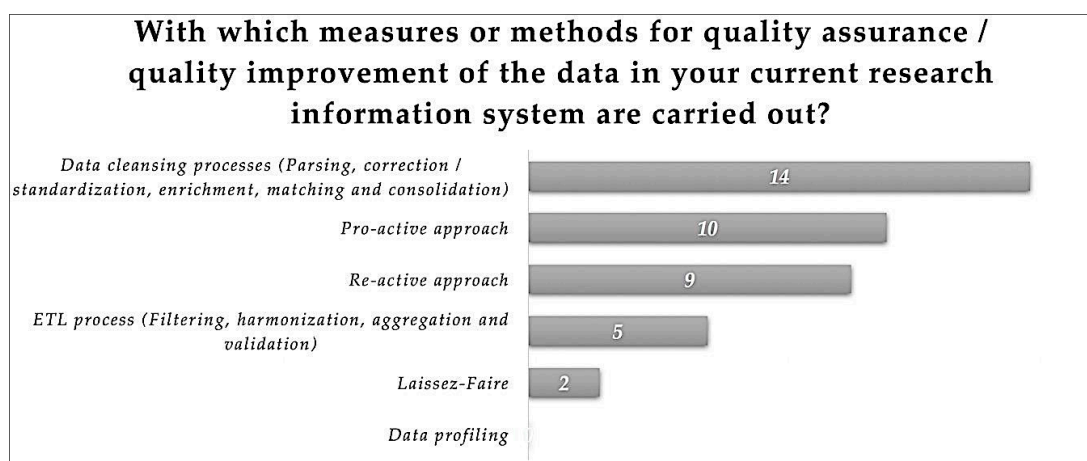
With which measures or methods for quality assurance / quality improvement of the data in your current research information system are carried out?

Data cleansing processes (Parsing, correction / standardization, enrichment, matching and consolidation) 14

Pro-active approach 10

Re-active approach 9

ETL process (Filtering, harmonization, aggregation and validation) 5

Laissez-Faire 2

Data profiling